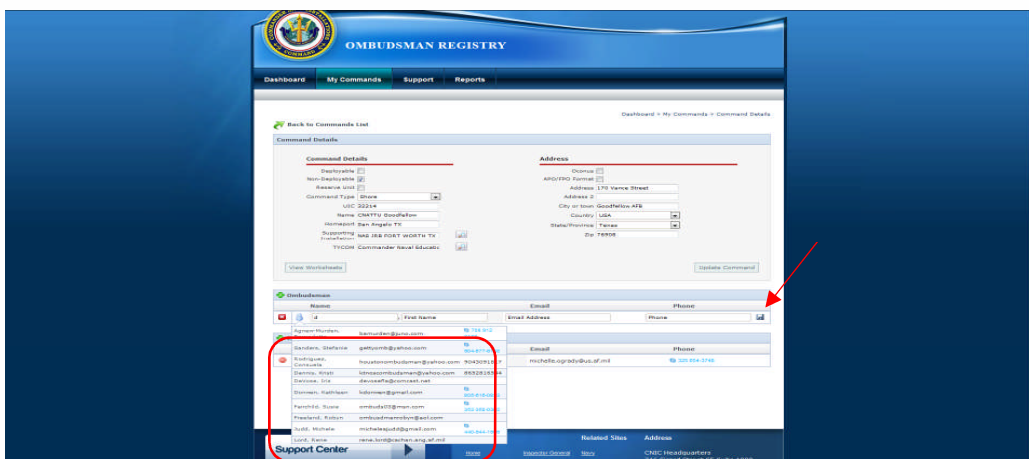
OMBUDSMAN REGISTRY

Dashboard My Commands Support Reports

Dashboard > My Commands > Command Details

Back to Commands List

Command Details

Command Details

Deployable
Non-Deployable
Reserve Unit
Command Type Shore
UIC 22214
Name CNATTU Goodfellow
Homeport San Angelo TX
Supporting Installation NAS JRB FORT WORTH TX
TYCOM Commander Naval Educatio

Address

Oconus
APO/FPO Format
Address 170 Vance Street
Address 2
City or town Goodfellow AFB
Country USA
State/Province Texas
Zip 76908

View Workfleads

Update Command

Ombudsman

Name Email Phone

d First Name Email Address Phone

Agnew-Hurdan, bamurdan@juno.com 756-912
Sanders, Stefanie gattyomb@yahoo.com 804-877-6
Rodriguez, Consuela houstonombudsman@yahoo.com 9043051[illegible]7
Dennis, Kristi kdnosombudsman@yahoo.com 8632816504
DeVoise, Iris davoseffa@comcast.net
Domeen, Kathleen kdomeen@gmail.com 805-818-0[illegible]
Fairchild, Susie ombuds03@msn.com 251-455-0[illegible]
Freeland, Robyn ombudsmanrobyn@aol.com
Judd, Michele michelesjudd@gmail.com 540-844-1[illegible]
Lord, Rene rene.lord@rachen.ang.af.mil

Email Phone

michelle.ogrady@us.af.mil 325-654-3746

Support Center

Related Sites Address

Home Inspector General Navy CNIC Headquarters